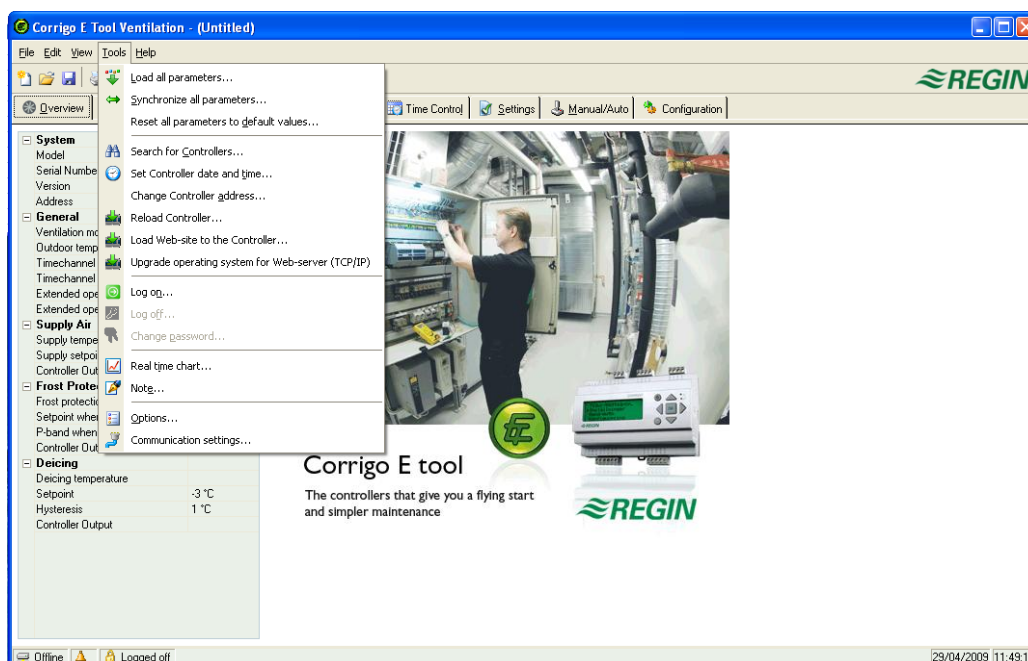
Corrigo E Tool Ventilation - (Untitled)

File Edit View Tools Help

Overview

Load all parameters...
Synchronize all parameters...
Reset all parameters to default values...
Search for Controllers...
Set Controller date and time...
Change Controller address...
Reload Controller...
Load Web-site to the Controller...
Upgrade operating system for Web-server (TCP/IP)
Log on...
Log off...
Change password...
Real time chart...
Note...
Options...
Communication settings...

Time Control | Settings | Manual/Auto | Configuration

REGIN

System
Model
Serial Numbe
Version
Address
General
Ventilation mo
Outdoor temp
Timechannel
Timechannel
Extended ope
Extended ope
Supply Air
Supply tempe
Supply setpoi
Controller Out
Frost Protec
Frost protecti
Setpoint when
P-band when
Controller Out
Deicing
Deicing temperature
Setpoint -3 °C
Hysteresis 1 °C
Controller Output

Corrigo E tool
The controllers that give you a flying start and simpler maintenance

REGIN

Offline | Logged off | 29/04/2009 | 11:49:1